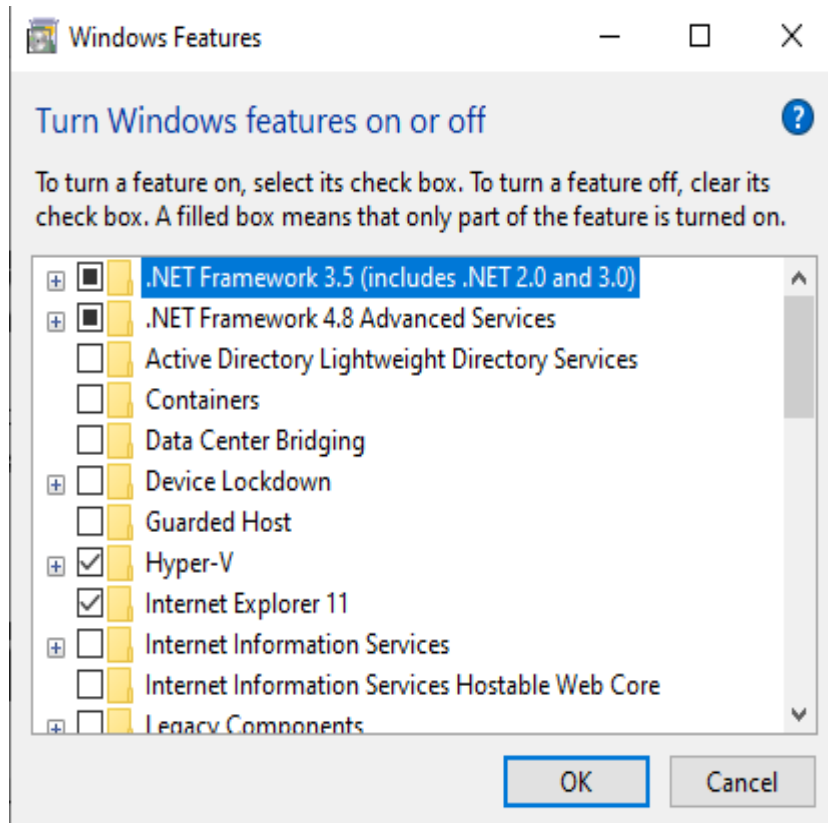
Windows Features

Turn Windows features on or off

To turn a feature on, select its check box. To turn a feature off, clear its check box. A filled box means that only part of the feature is turned on.

.NET Framework 3.5 (includes .NET 2.0 and 3.0)
.NET Framework 4.8 Advanced Services
Active Directory Lightweight Directory Services
Containers
Data Center Bridging
Device Lockdown
Guarded Host
Hyper-V
Internet Explorer 11
Internet Information Services
Internet Information Services Hostable Web Core
Legacy Components

OK
Cancel